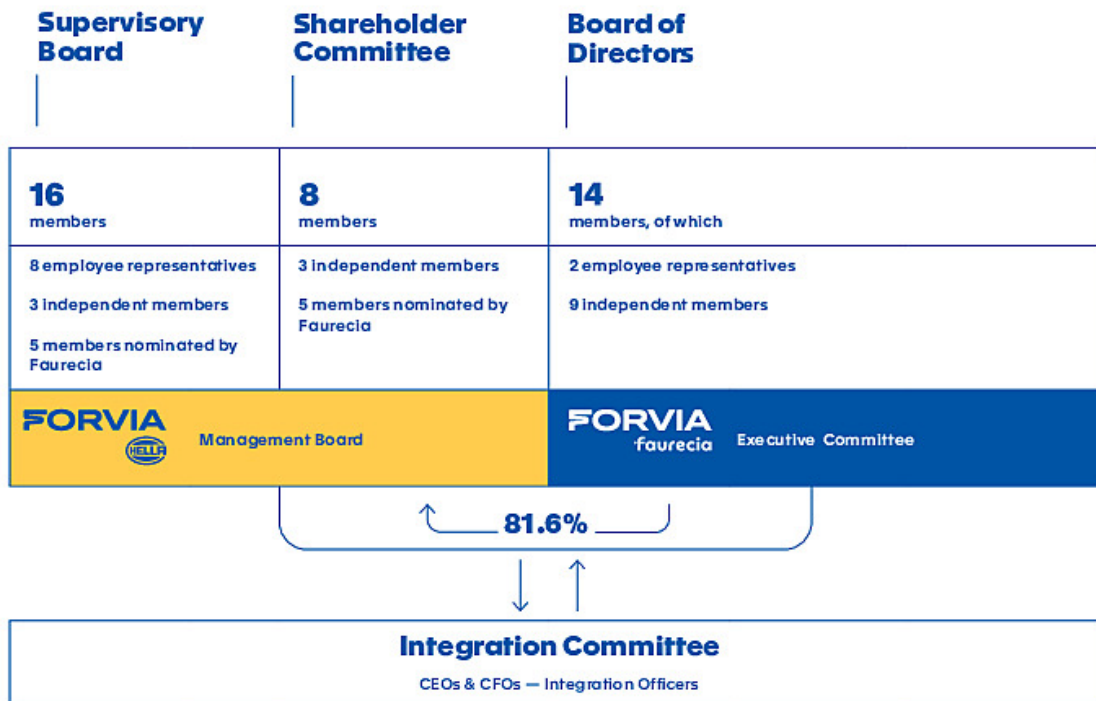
Supervisory Board

Shareholder Committee

Board of Directors

| 16 members | 8 members | 14 members, of which |
|---|---|---|
| 8 employee representatives<br>3 independent members<br>5 members nominated by Faurecia | 3 independent members<br>5 members nominated by Faurecia | 2 employee representatives<br>9 independent members |

FORVIA HELLA Management Board

FORVIA faurecia Executive Committee

81.6%

Integration Committee

CEOs & CFOs — Integration Officers